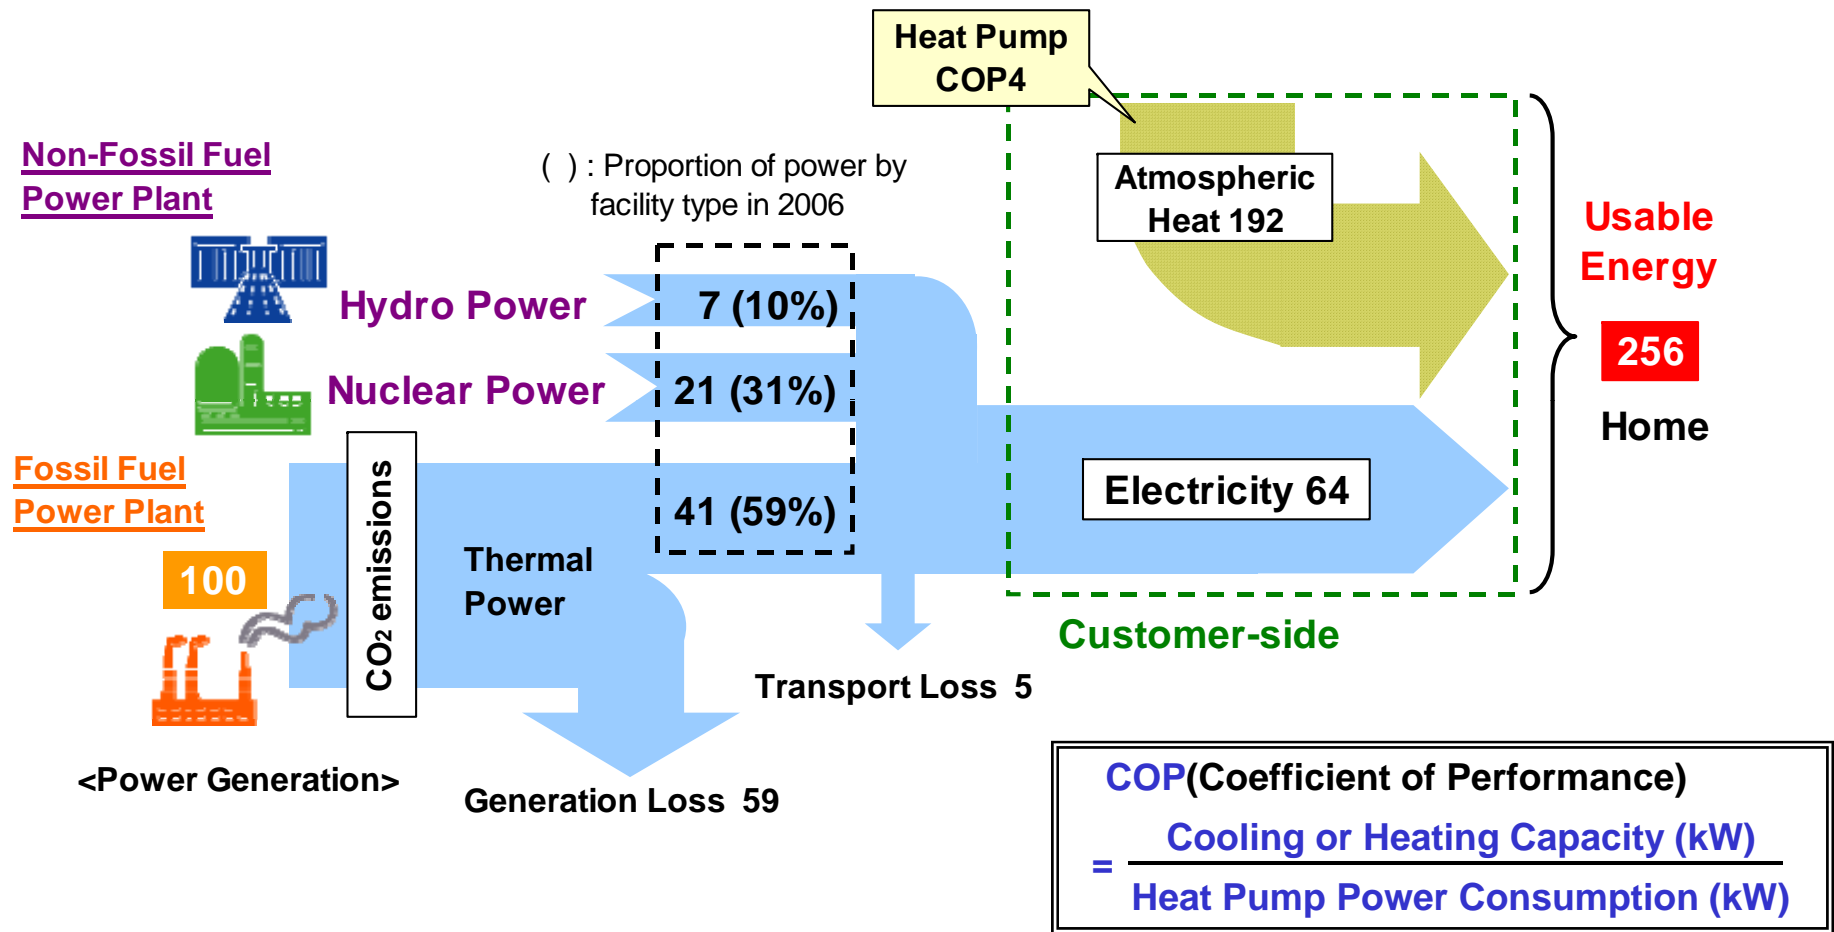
Heat Pump
COP4

Non-Fossil Fuel
Power Plant

( ) : Proportion of power by facility type in 2006

Atmospheric
Heat 192

Usable
Energy

256

Home

Hydro Power

7 (10%)

Nuclear Power

21 (31%)

Fossil Fuel
Power Plant

$CO_2$ emissions

41 (59%)

Electricity 64

100

Thermal
Power

Customer-side

Transport Loss 5

<Power Generation>

Generation Loss 59

COP(Coefficient of Performance)

$= \frac{\text{Cooling or Heating Capacity (kW)}}{\text{Heat Pump Power Consumption (kW)}}$